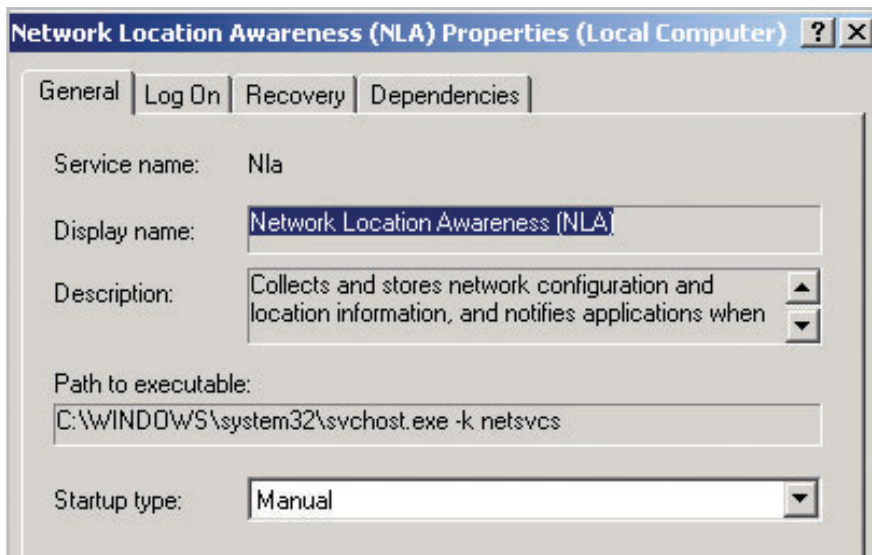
Network Location Awareness (NLA) Properties (Local Computer) ? X

General | Log On | Recovery | Dependencies

Service name: Nla

Display name: Network Location Awareness (NLA)

Description: Collects and stores network configuration and location information, and notifies applications when

Path to executable:
C:\WINDOWS\system32\svchost.exe -k netsvcs

Startup type: Manual